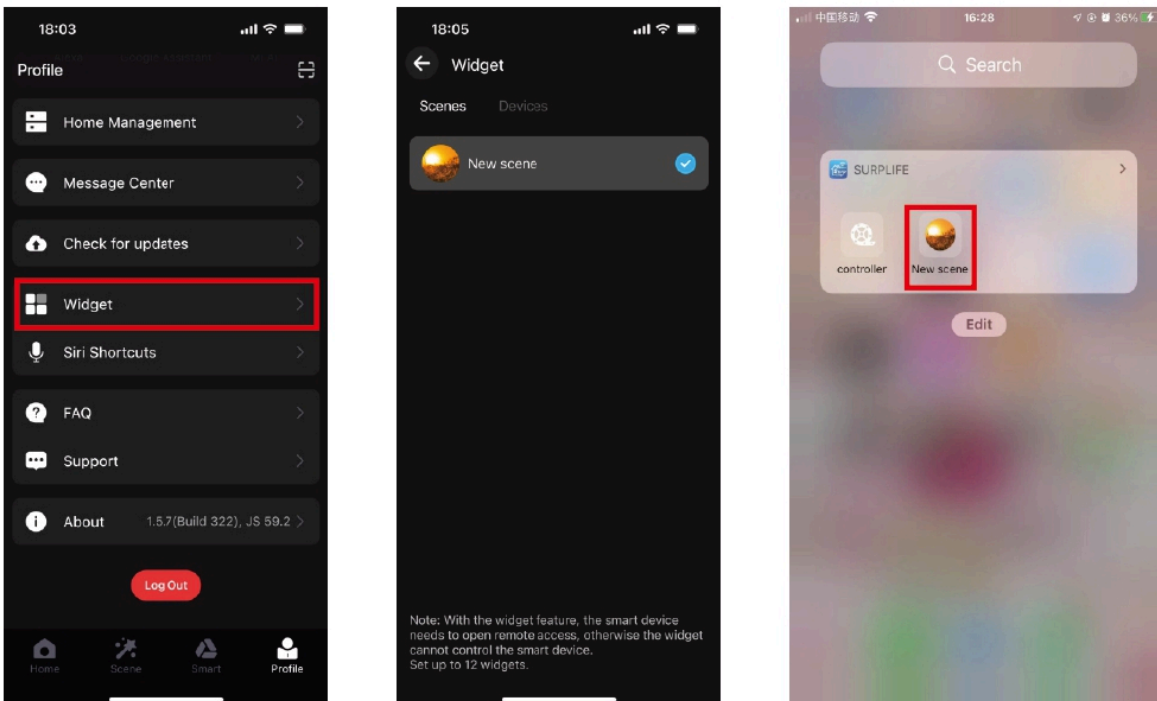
18:03

Profile

Home Management

Message Center

Check for updates

Widget

Siri Shortcuts

FAQ

Support

About 1.5.7(Build 322), JS 59.2

Log Out

Home Scene Smart Profile

18:05

Widget

Scenes Devices

New scene

Note: With the widget feature, the smart device needs to open remote access, otherwise the widget cannot control the smart device.
Set up to 12 widgets.

中国移动 16:28 36%

Search

SURPLIFE

controller New scene

Edit